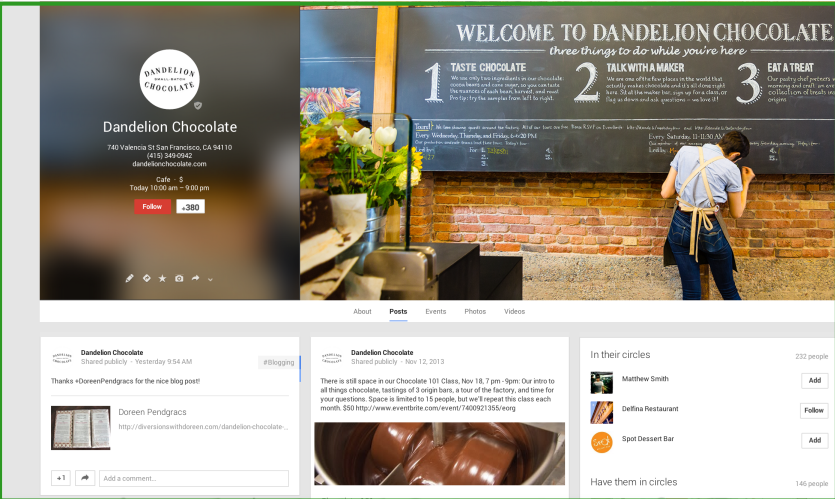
DANDELION SMALL-BATCH CHOCOLATE

Dandelion Chocolate

740 Valencia St San Francisco, CA 94110
(415) 349-0942
dandelionchocolate.com

Cafe · $
Today 10:00 am – 9:00 pm

Follow +380

WELCOME TO DANDELION CHOCOLATE
three things to do while you're here

1 TASTE CHOCOLATE
We use only two ingredients in our chocolate: cocoa beans and cane sugar, so you can taste the nuances of each bean, harvest, and roast! Pro-tip: try the samples from left to right.

2 TALK WITH A MAKER
We are one of the few places in the world that actually makes chocolate and it's all done right here. Sit at the maker bar, sign up for a class, or flag us down and ask questions — we love it!

3 EAT A TREAT
Our pastry chef pretty much works every morning and craft... an ever-changing collection of treats made with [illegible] origins.

Tours! We love showing guests around the factory. All of our tours are free. Please RSVP on Eventbrite
Every Wednesday, Thursday, and Fridays, 6-6:30 PM
Every Saturday, 11-11:30 AM

About Posts Events Photos Videos

Dandelion Chocolate
Shared publicly - Yesterday 9:54 AM
#Blogging
Thanks +DoreenPendgracs for the nice blog post!
Doreen Pendgracs
http://diversionswithdoreen.com/dandelion-chocolate-...
+1
Add a comment...

Dandelion Chocolate
Shared publicly - Nov 12, 2013
There is still space in our Chocolate 101 Class, Nov 18, 7 pm - 9pm: Our intro to all things chocolate, tastings of 3 origin bars, a tour of the factory, and time for your questions. Space is limited to 15 people, but we'll repeat this class each month. $50 http://www.eventbrite.com/event/7400921355/eorg

In their circles 232 people
Matthew Smith Add
Delfina Restaurant Follow
Spot Dessert Bar Add

Have them in circles 146 people